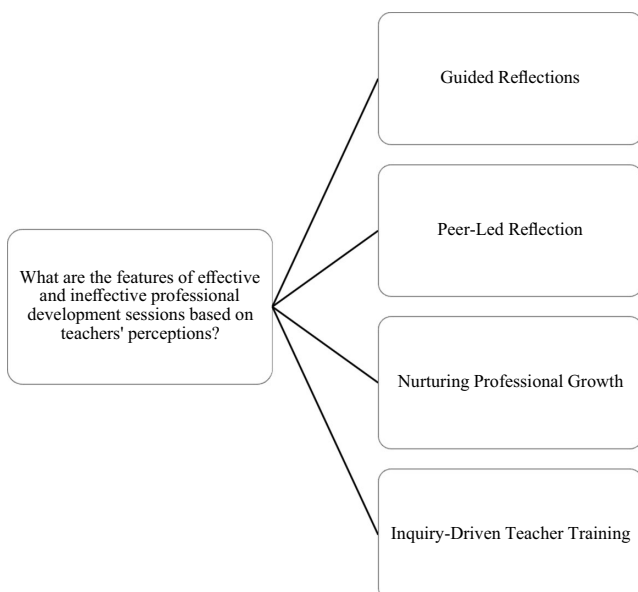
What are the features of effective and ineffective professional development sessions based on teachers' perceptions?

Guided Reflections

Peer-Led Reflection

Nurturing Professional Growth

Inquiry-Driven Teacher Training